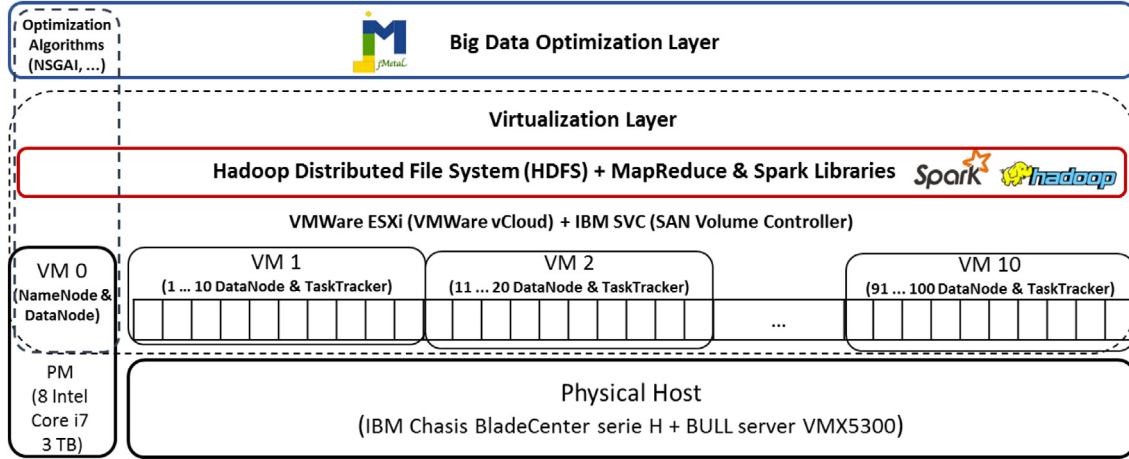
Optimization Algorithms (NSGAI, ...)

jMetal

Big Data Optimization Layer

Virtualization Layer

Hadoop Distributed File System (HDFS) + MapReduce & Spark Libraries

Spark hadoop

VMWare ESXi (VMWare vCloud) + IBM SVC (SAN Volume Controller)

VM 0 (NameNode & DataNode)

VM 1 (1 ... 10 DataNode & TaskTracker)

VM 2 (11 ... 20 DataNode & TaskTracker)

...

VM 10 (91 ... 100 DataNode & TaskTracker)

PM (8 Intel Core i7 3 TB)

Physical Host (IBM Chasis BladeCenter serie H + BULL server VMX5300)